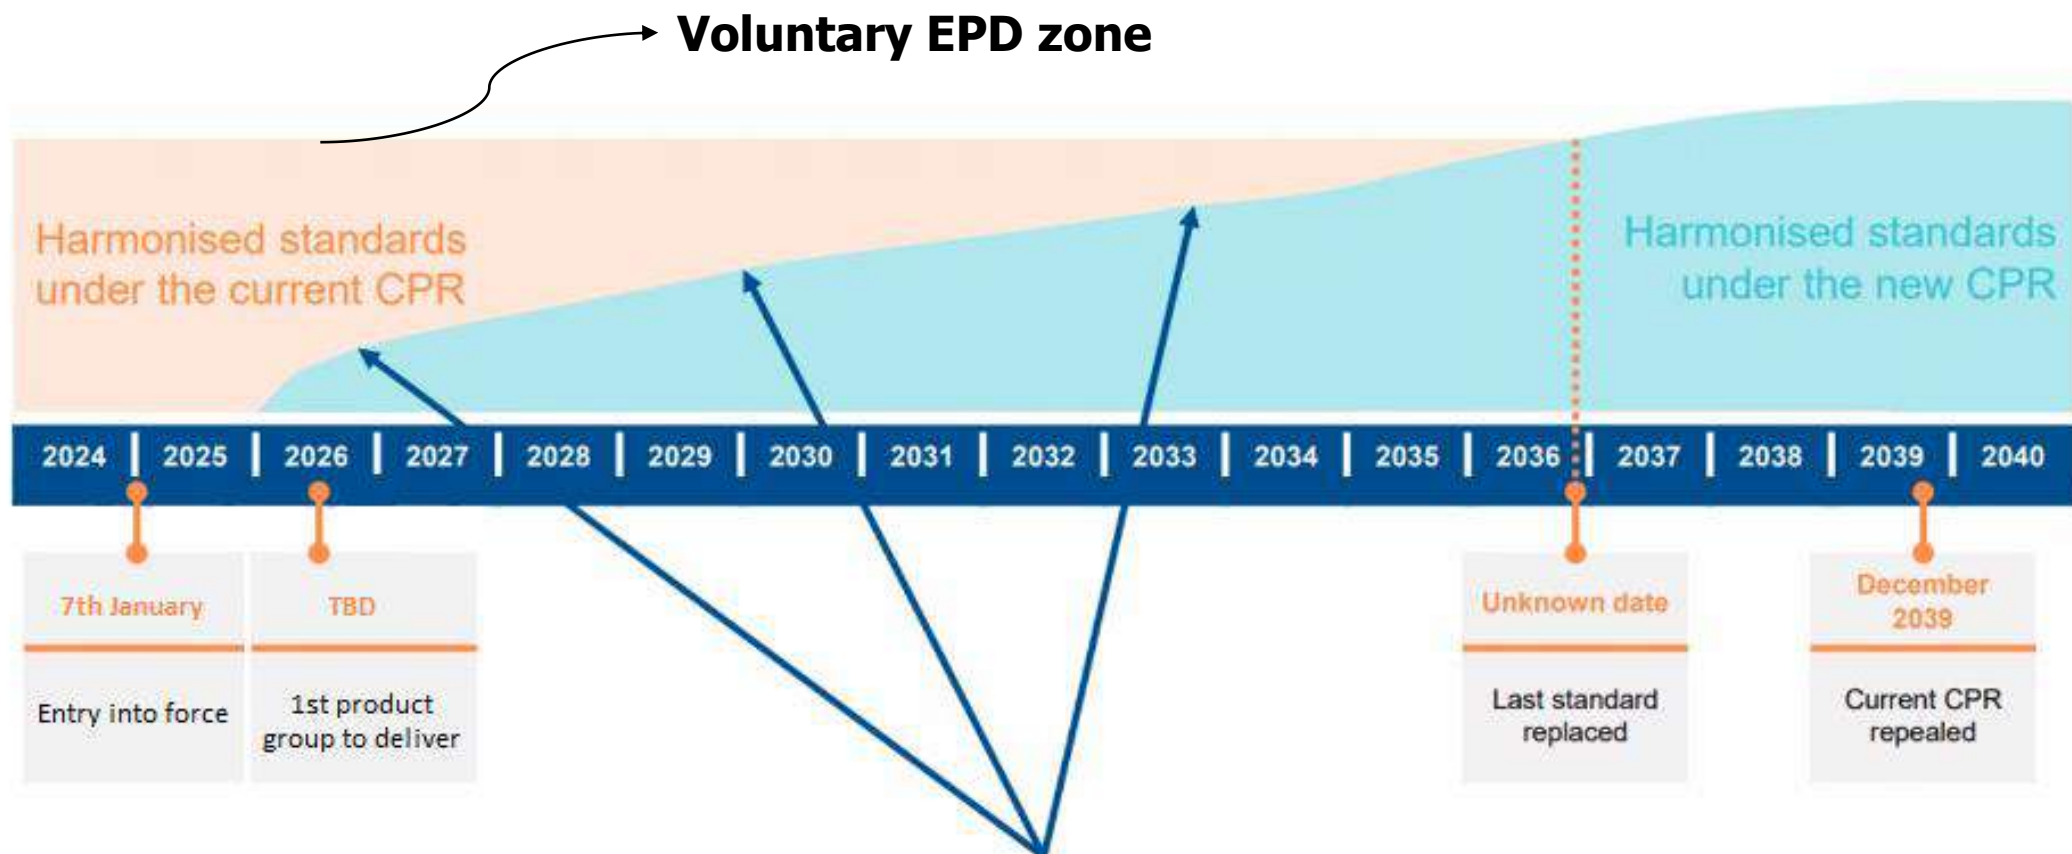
Voluntary EPD zone

Harmonised standards under the current CPR

Harmonised standards under the new CPR

2024 | 2025 | 2026 | 2027 | 2028 | 2029 | 2030 | 2031 | 2032 | 2033 | 2034 | 2035 | 2036 | 2037 | 2038 | 2039 | 2040

7th January

Entry into force

TBD

1st product group to deliver

Unknown date

Last standard replaced

December 2039

Current CPR repealed